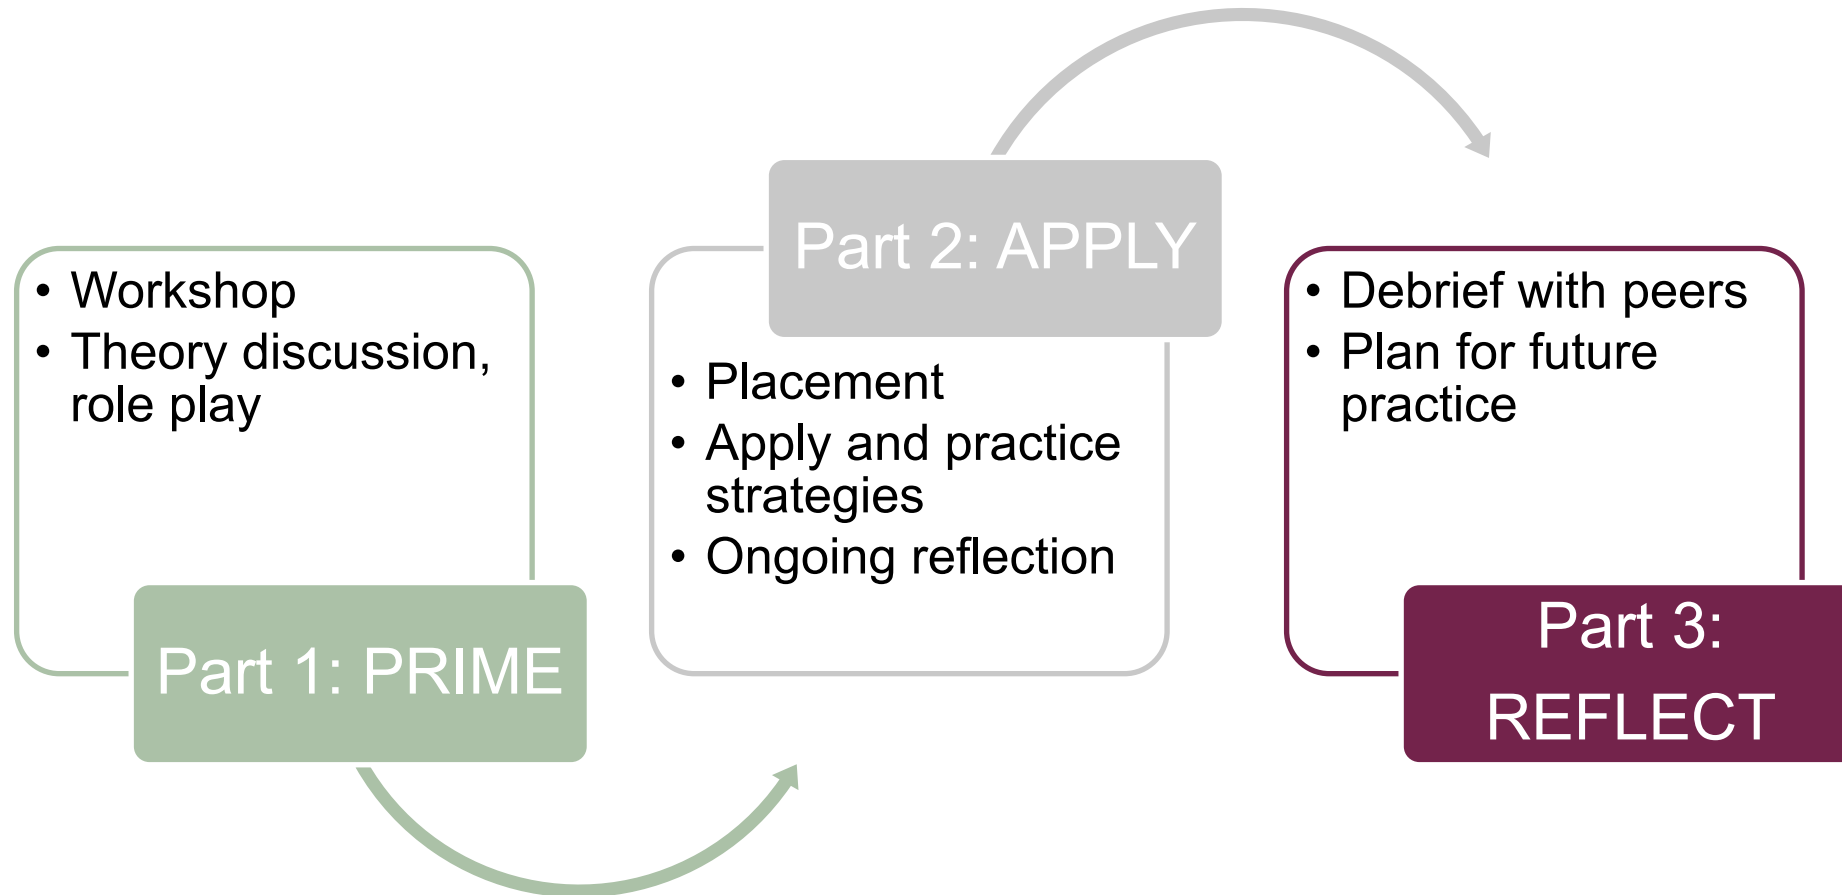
- Workshop
- Theory discussion, role play

Part 1: PRIME

Part 2: APPLY

- Placement
- Apply and practice strategies
- Ongoing reflection

- Debrief with peers
- Plan for future practice

Part 3: REFLECT